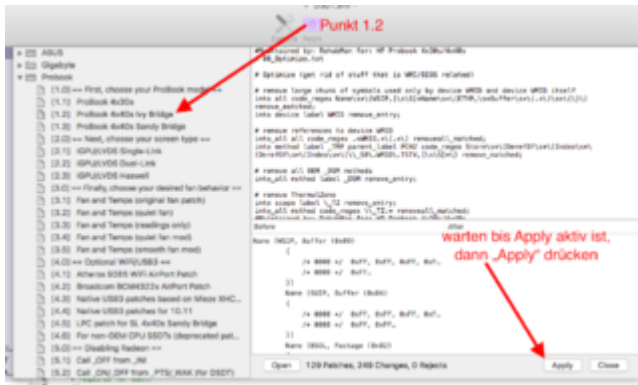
Punkt 1.2

ASUS
Gigabyte
Probook
[1.0] == First, choose your ProBook model ==
[1.1] ProBook 4x30s
[1.2] ProBook 4x40s Ivy Bridge
[1.3] ProBook 4x40s Sandy Bridge
[2.0] == Next, choose your screen type ==
[2.1] IGPU/LVDS Single-Link
[2.2] IGPU/LVDS Dual-Link
[2.3] IGPU/LVDS Haswell
[3.0] == Finally, choose your desired fan behavior ==
[3.1] Fan and Temps (original fan patch)
[3.2] Fan and Temps (quiet fan)
[3.3] Fan and Temps (readings only)
[3.4] Fan and Temps (quiet fan mod)
[3.5] Fan and Temps (smooth fan mod)
[4.0] == Optional WiFi/USB3 ==
[4.1] Atheros 9285 WiFi AirPort Patch
[4.2] Broadcom BCM4322x AirPort Patch
[4.3] Native USB3 patches based on Mieze XHC...
[4.4] Native USB3 patches for 10.11
[4.5] LPC patch for SL 4x40s Sandy Bridge
[4.6] For non-OEM CPU SSDTs (deprecated pat...
[5.0] == Disabling Radeon ==
[5.1] Call _OFF from _INI
[5.2] Call _ON/_OFF from _PTS/_WAK (for DSDT)

# Maintained by: RehabMan for: HP Probook 4x30s/4x40s
# 00_Optimize.txt

# Optimize (get rid of stuff that is WMI/DEBUG related)

# remove large chunk of symbols used only by device WMID and device WMID itself
into all code_regex Name\s\(WQID,[\s\S]*\(\) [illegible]
remove_matched;
into device label WMID remove_entry;

# remove references to device WMID
into_all all code_regex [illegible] removeall_matched;
into method label _TMP parent_label PCI0 code_regex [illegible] remove_matched;

# remove all OEM _DSM methods
into_all method label _DSM remove_entry;

# remove ThermalZone
into scope label \_TZ remove_entry;
into_all all code_regex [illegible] removeall_matched;

After
Name (HDIP, Buffer (0x09)
{
/* 0000 */ 0xFF, 0xFF, 0xFF, 0x...
/* 0008 */ 0x00
})
Name (SUIP, Buffer (0x0A)
{
/* 0000 */ 0xFF, 0xFF, 0xFF, 0xFF,
/* 0008 */ 0xFF, 0xFF
})
Name (BGUL, Package (0x02)

warten bis Apply aktiv ist, dann „Apply" drücken

Open   129 Patches, 249 Changes, 0 Rejects   Apply   Close